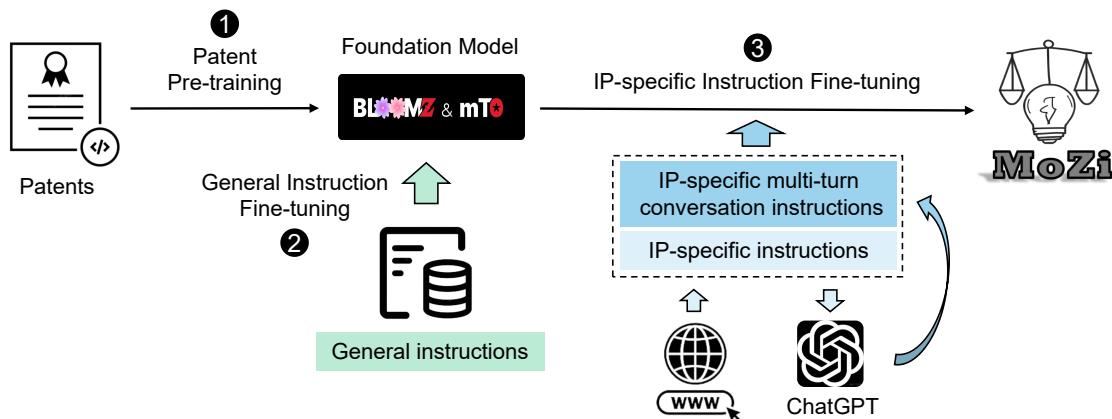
Patents

❶ Patent Pre-training

Foundation Model

BLOOMZ & mT0

❸ IP-specific Instruction Fine-tuning

MoZi

General Instruction Fine-tuning ❷

General instructions

IP-specific multi-turn conversation instructions

IP-specific instructions

www

ChatGPT